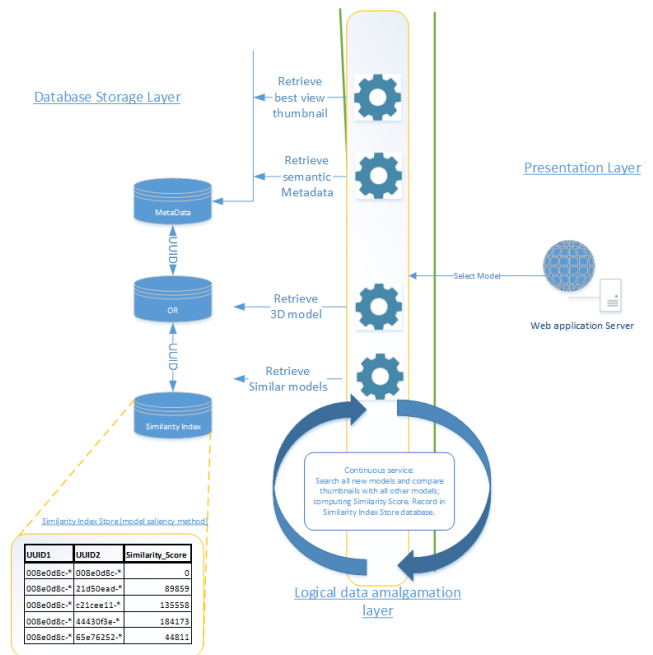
Database Storage Layer

Retrieve best view thumbnail

Retrieve semantic Metadata

Presentation Layer

MetaData

UUID

Select Model

OR

Web application Server

Retrieve 3D model

UUID

Retrieve Similar models

Similarity Index

Continuous service: Search all new models and compare thumbnails with all other models; computing Similarity Score. Record in Similarity Index Store database.

Similarity Index Store (model saliency method)

| UUID1 | UUID2 | Similarity_Score |
|---|---|---|
| 008e0d8c-* | 008e0d8c-* | 0 |
| 008e0d8c-* | 21d50ead-* | 89859 |
| 008e0d8c-* | c21cee11-* | 135558 |
| 008e0d8c-* | 44430f3e-* | 184173 |
| 008e0d8c-* | 65e76252-* | 44811 |

Logical data amalgamation layer